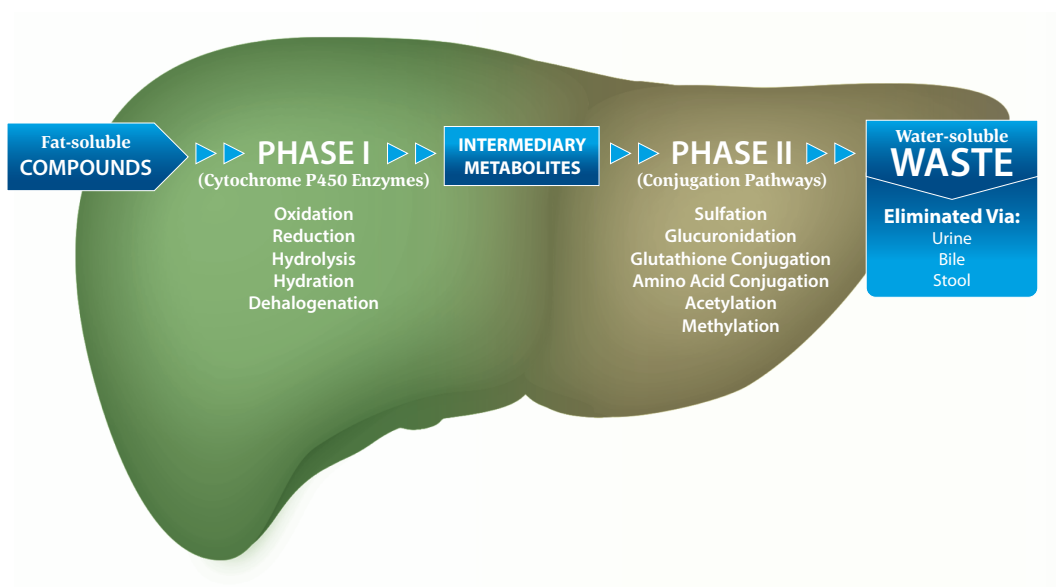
Fat-soluble
COMPOUNDS

PHASE I
(Cytochrome P450 Enzymes)

Oxidation
Reduction
Hydrolysis
Hydration
Dehalogenation

INTERMEDIARY
METABOLITES

PHASE II
(Conjugation Pathways)

Sulfation
Glucuronidation
Glutathione Conjugation
Amino Acid Conjugation
Acetylation
Methylation

Water-soluble
WASTE

Eliminated Via:
Urine
Bile
Stool